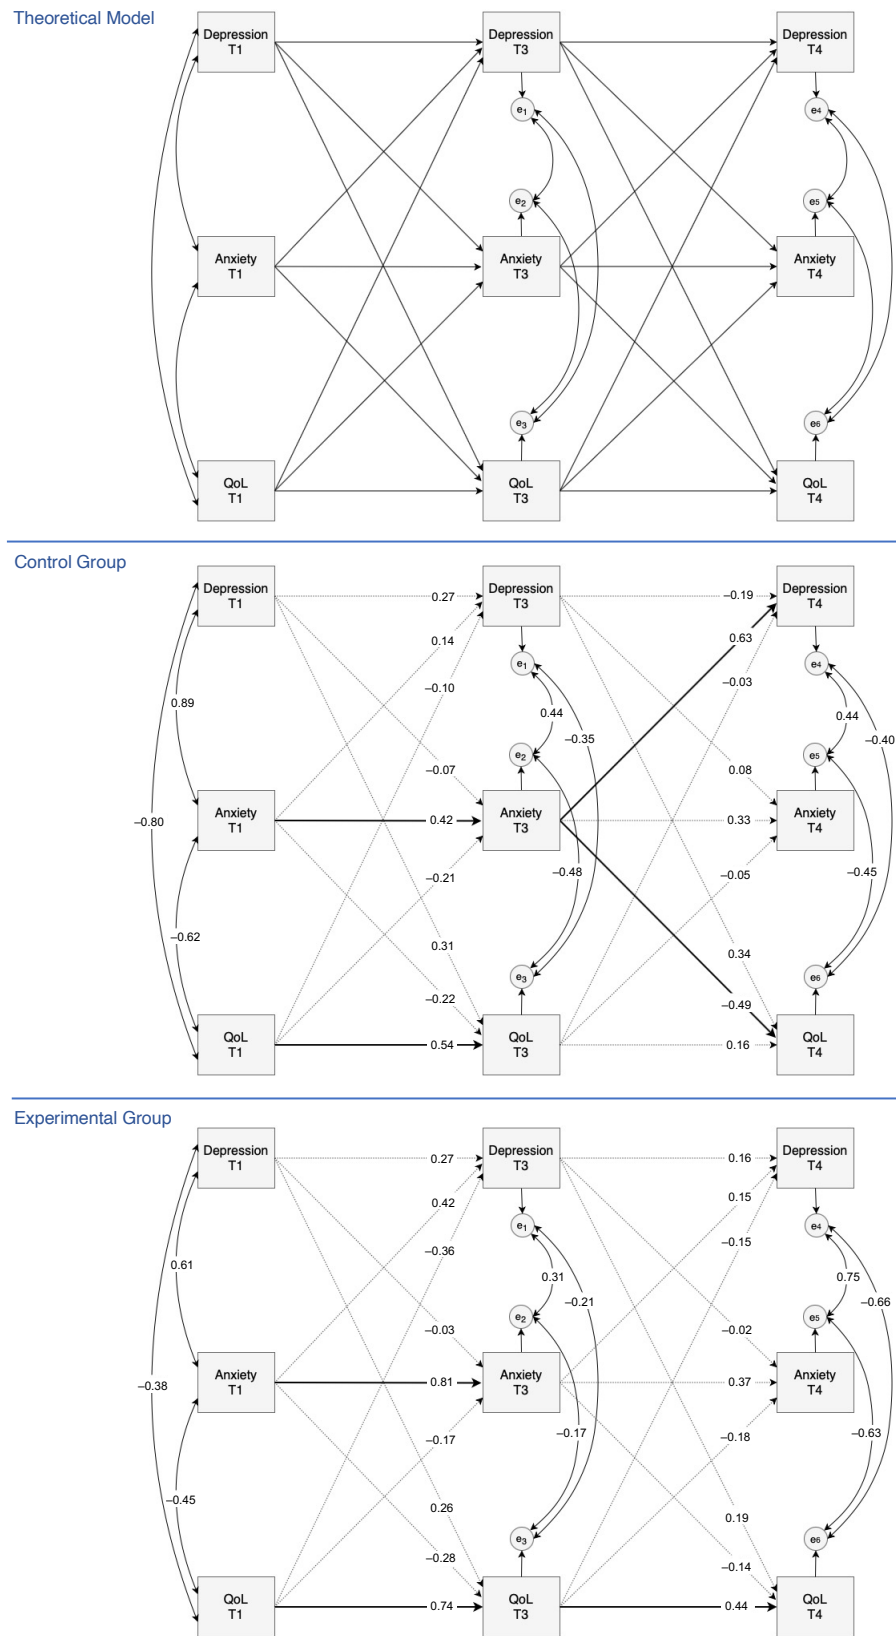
Theoretical Model

Depression T1
Depression T3
Depression T4
$e_1$
$e_4$
$e_2$
$e_5$
Anxiety T1
Anxiety T3
Anxiety T4
$e_3$
$e_6$
QoL T1
QoL T3
QoL T4

Control Group

Depression T1
0.27
Depression T3
–0.19
Depression T4
0.14
0.63
$e_1$
$e_4$
–0.10
–0.03
0.89
0.44
0.44
–0.35
–0.40
$e_2$
$e_5$
–0.07
0.08
Anxiety T1
0.42
Anxiety T3
0.33
Anxiety T4
–0.80
–0.48
–0.45
–0.21
–0.05
–0.62
0.31
0.34
$e_3$
$e_6$
–0.22
–0.49
QoL T1
0.54
QoL T3
0.16
QoL T4

Experimental Group

Depression T1
0.27
Depression T3
0.16
Depression T4
0.42
0.15
$e_1$
$e_4$
–0.36
–0.15
0.61
0.31
0.75
–0.21
–0.66
$e_2$
$e_5$
–0.03
–0.02
Anxiety T1
0.81
Anxiety T3
0.37
Anxiety T4
–0.38
–0.17
–0.63
–0.17
–0.18
–0.45
0.26
0.19
$e_3$
$e_6$
–0.28
–0.14
QoL T1
0.74
QoL T3
0.44
QoL T4